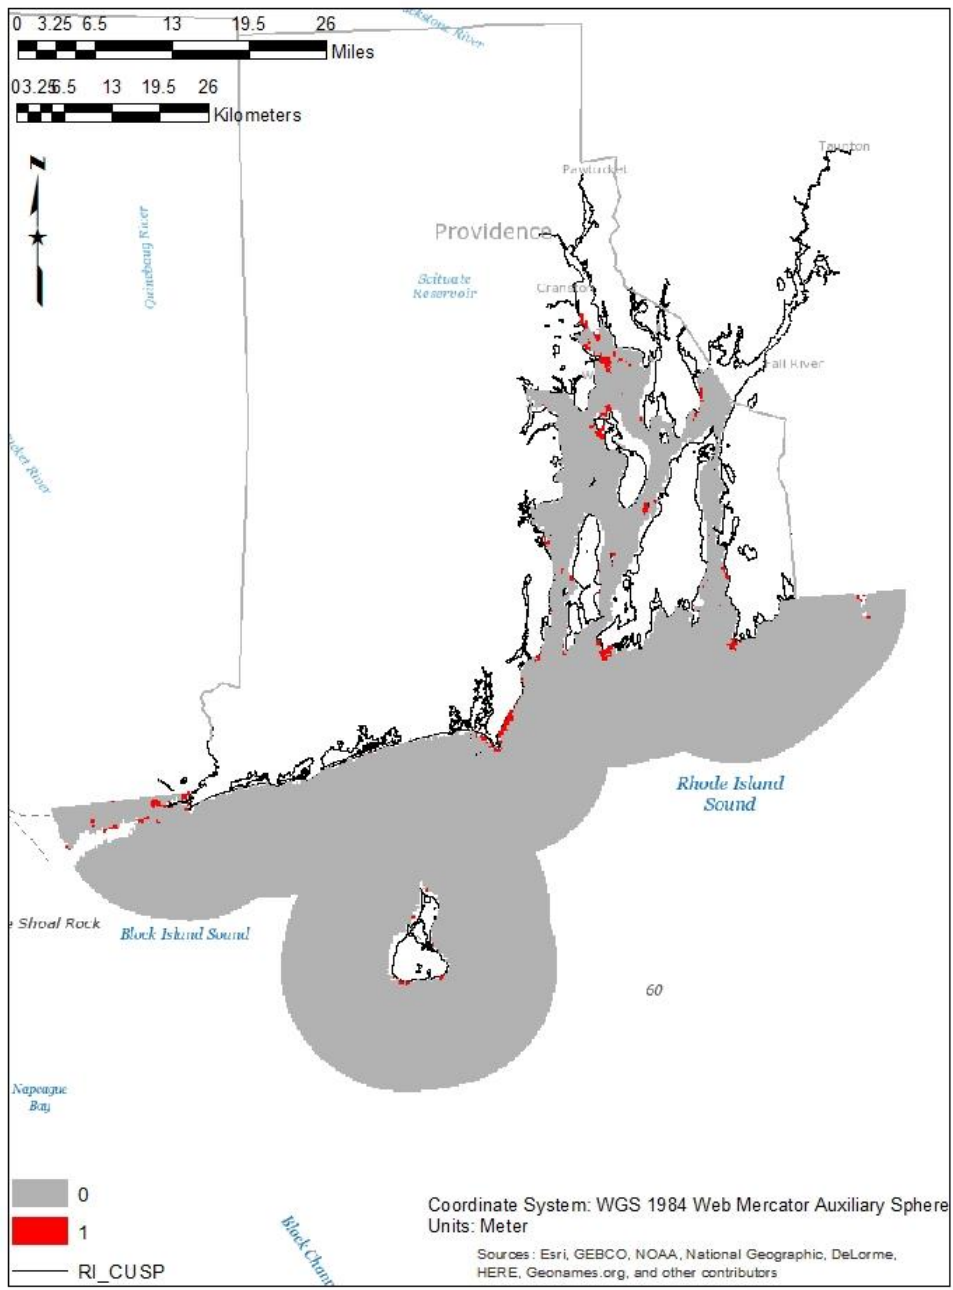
0 3.25 6.5 13 19.5 26
Miles

0 3.25 6.5 13 19.5 26
Kilometers

N

ackstone River

Taunton

Pawtucket

Providence

Quinebaug River

Scituate Reservoir

Cranston

Fall River

icket River

Rhode Island Sound

Shoal Rock

Block Island Sound

60

Napeague Bay

0

1

RI_CUSP

Block Chann

Coordinate System: WGS 1984 Web Mercator Auxiliary Sphere
Units: Meter

Sources: Esri, GEBCO, NOAA, National Geographic, DeLorme, HERE, Geonames.org, and other contributors